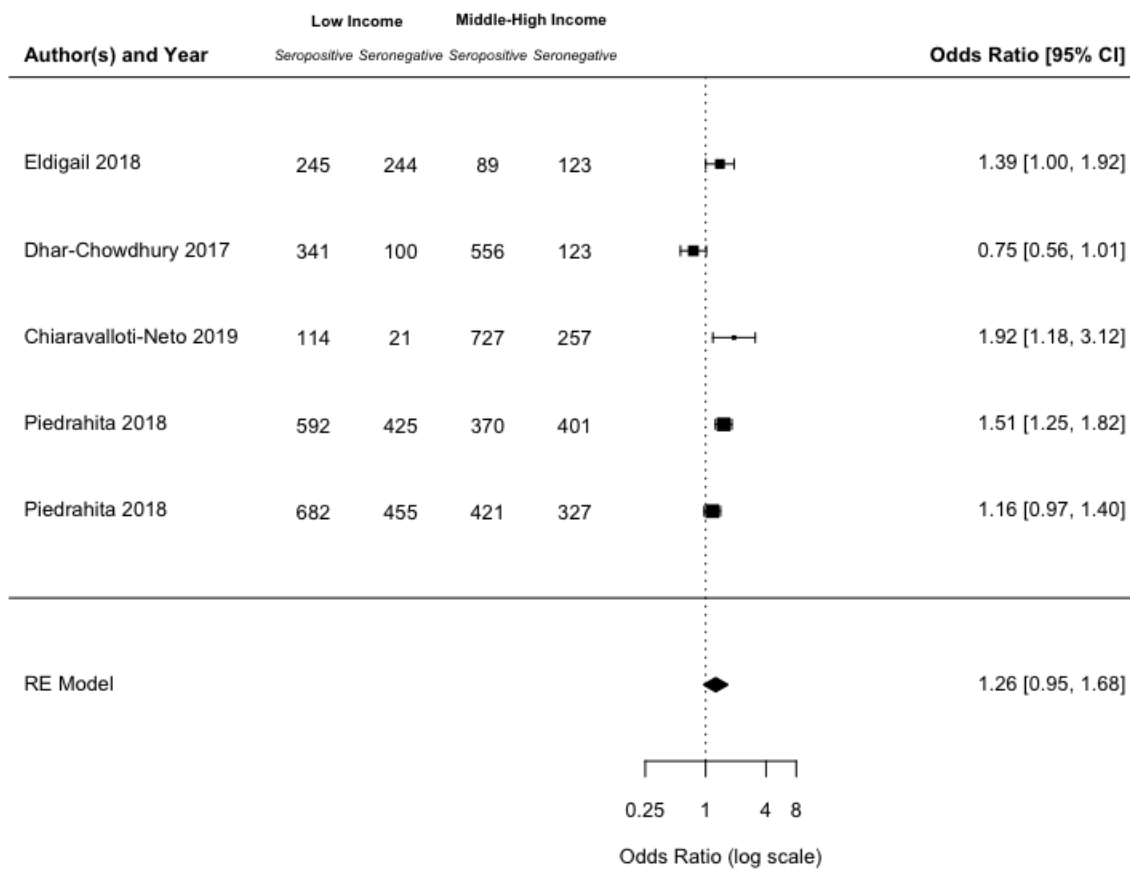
| Author(s) and Year | Low Income Seropositive | Low Income Seronegative | Middle-High Income Seropositive | Middle-High Income Seronegative | Odds Ratio [95% CI] |
|---|---|---|---|---|---|
| Eldigail 2018 | 245 | 244 | 89 | 123 | 1.39 [1.00, 1.92] |
| Dhar-Chowdhury 2017 | 341 | 100 | 556 | 123 | 0.75 [0.56, 1.01] |
| Chiaravalloti-Neto 2019 | 114 | 21 | 727 | 257 | 1.92 [1.18, 3.12] |
| Piedrahita 2018 | 592 | 425 | 370 | 401 | 1.51 [1.25, 1.82] |
| Piedrahita 2018 | 682 | 455 | 421 | 327 | 1.16 [0.97, 1.40] |
| RE Model | | | | | 1.26 [0.95, 1.68] |

0.25 1 4 8

Odds Ratio (log scale)